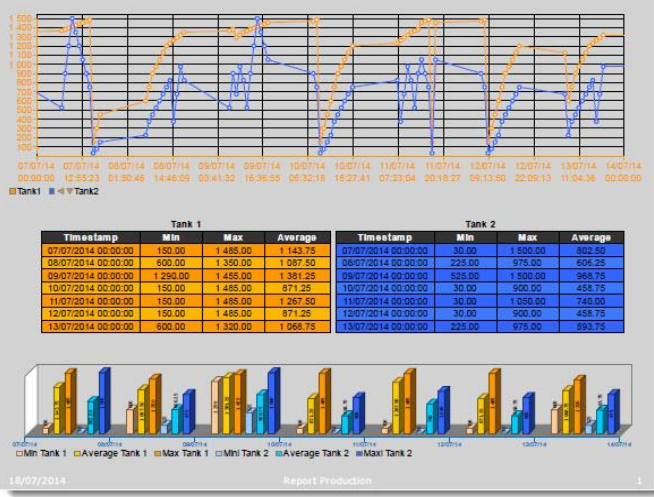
1 500
1 400
1 300
1 200
1 100
1 000
900
800
700
600
500
400
300
200
100
0

07/07/14 00:00:00
07/07/14 12:55:23
08/07/14 01:50:46
08/07/14 14:46:09
09/07/14 03:41:32
09/07/14 16:36:55
10/07/14 05:32:18
10/07/14 18:27:41
11/07/14 07:23:04
11/07/14 20:18:27
12/07/14 09:13:50
12/07/14 22:09:13
13/07/14 11:04:36
14/07/14 00:00:00

Tank1 Tank2

Tank 1

| Timestamp | Min | Max | Average |
|---|---|---|---|
| 07/07/2014 00:00:00 | 150.00 | 1 485.00 | 1 143.75 |
| 08/07/2014 00:00:00 | 600.00 | 1 350.00 | 1 087.50 |
| 09/07/2014 00:00:00 | 1 290.00 | 1 455.00 | 1 381.25 |
| 10/07/2014 00:00:00 | 150.00 | 1 485.00 | 871.25 |
| 11/07/2014 00:00:00 | 150.00 | 1 485.00 | 1 267.50 |
| 12/07/2014 00:00:00 | 150.00 | 1 485.00 | 1 020.00 |
| 13/07/2014 00:00:00 | 600.00 | 1 320.00 | 1 068.75 |

Tank 2

| Timestamp | Min | Max | Average |
|---|---|---|---|
| 07/07/2014 00:00:00 | 30.00 | 1 500.00 | 802.50 |
| 08/07/2014 00:00:00 | 225.00 | 975.00 | 606.25 |
| 09/07/2014 00:00:00 | 525.00 | 1 500.00 | 968.75 |
| 10/07/2014 00:00:00 | 30.00 | 900.00 | 458.75 |
| 11/07/2014 00:00:00 | 30.00 | 1 050.00 | 740.00 |
| 12/07/2014 00:00:00 | 30.00 | 900.00 | 458.75 |
| 13/07/2014 00:00:00 | 225.00 | 975.00 | 593.75 |

07/07/14
09/07/14
11/07/14
14/07/14

Min Tank 1 Average Tank 1 Max Tank 1 Mini Tank 2 Average Tank 2 Maxi Tank 2

18/07/2014
Report Production
1